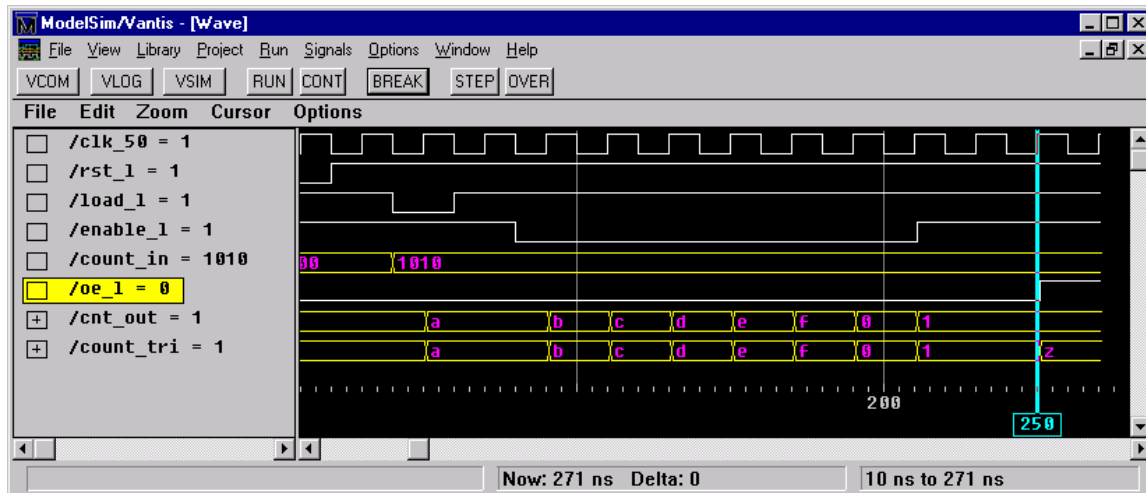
ModelSim/Vantis - [Wave]

File View Library Project Run Signals Options Window Help

VCOM VLOG VSIM RUN CONT BREAK STEP OVER

File Edit Zoom Cursor Options

/clk_50 = 1
/rst_l = 1
/load_l = 1
/enable_l = 1
/count_in = 1010
/oe_l = 0
/cnt_out = 1
/count_tri = 1

00 1010

a b c d e f 0 1

a b c d e f 0 1 z

200

250

Now: 271 ns Delta: 0

10 ns to 271 ns